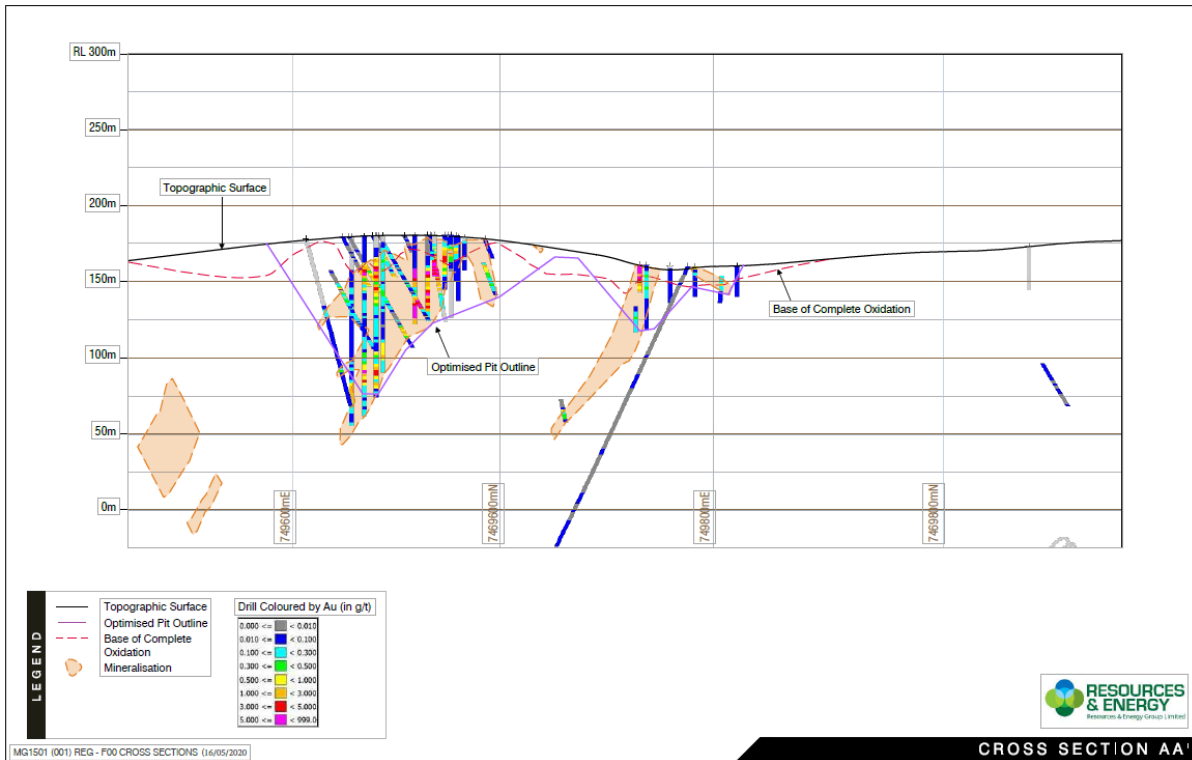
RL 300m

250m

200m

150m

100m

50m

0m

Topographic Surface

Base of Complete Oxidation

Optimised Pit Outline

74960mE

7469600mN

74980mE

7469800mN

LEGEND

Topographic Surface

Optimised Pit Outline

Base of Complete Oxidation

Mineralisation

Drill Coloured by Au (in g/t)

| | |
|---|---|
| 0.000 <= | < 0.010 |
| 0.010 <= | < 0.100 |
| 0.100 <= | < 0.300 |
| 0.300 <= | < 0.500 |
| 0.500 <= | < 1.000 |
| 1.000 <= | < 3.000 |
| 3.000 <= | < 5.000 |
| 5.000 <= | < 999.0 |

RESOURCES & ENERGY
Resources & Energy Group Limited

MG1501 (001) REG - F00 CROSS SECTIONS (16/05/2020)

CROSS SECTION AA'